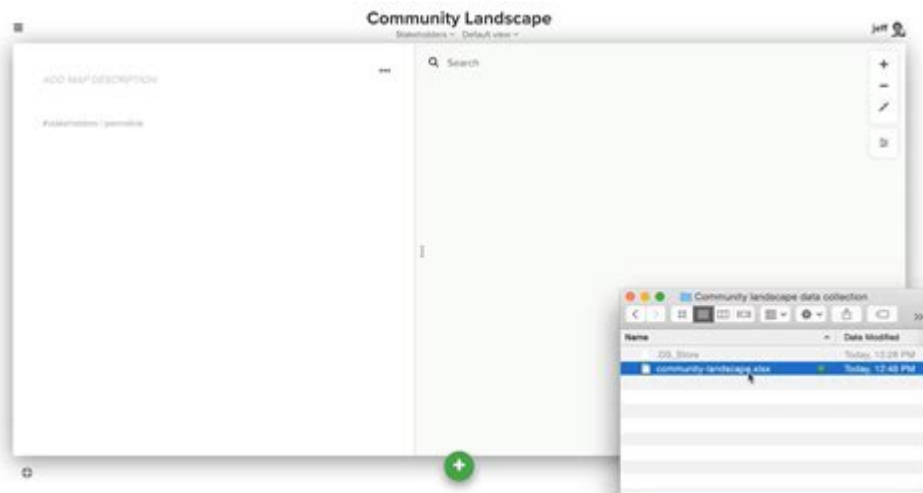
Community Landscape
Stakeholders ~ Default view ~

jeff

ADD MAP DESCRIPTION

#stakeholders / permalink

Search

Community landscape data collection

Name
Date Modified
.DS_Store
Today, 12:28 PM
community-landscape.xlsx
Today, 12:48 PM